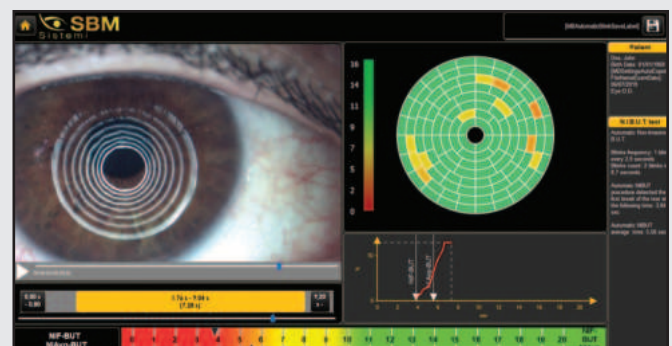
SBM Sistemi

[MDAutomaticSaveLabel]

16
14
11
9
7
5
2
0

Patient

Doe, John
Birth Date: 01/01/1900
[MDSettingsAutoCapt PatRecordCountDate]: 30/07/2015
Eye O.D.

NI-BUT test

Automatic first-breakup: 3.0 s

Blinks frequency: 1 blink every 2.5 seconds
Blinks count: 2 blinks in 5.7 seconds

Automatic NIBUT procedure detected the first break of the tear at the following time: 3.88 sec

Automatic NIBUT average time: 5.08 sec

0.00 s
5.80

5.74 s - 7.08 s
(7.28 s)

7.20
s

NIF-BUT
NIAvg-BUT

NIF-BUT
NIAvg-BUT

1 2 3 4 5 6 7 8 9 10 11 12 13 14 15 16 17 18 19 20

NIF-BUT